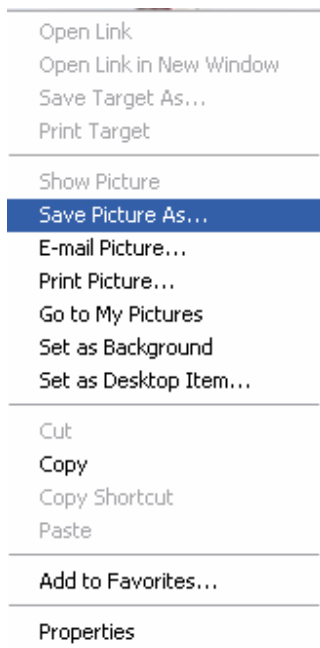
Open Link
Open Link in New Window
Save Target As...
Print Target

Show Picture
Save Picture As...
E-mail Picture...
Print Picture...
Go to My Pictures
Set as Background
Set as Desktop Item...

Cut
Copy
Copy Shortcut
Paste

Add to Favorites...

Properties